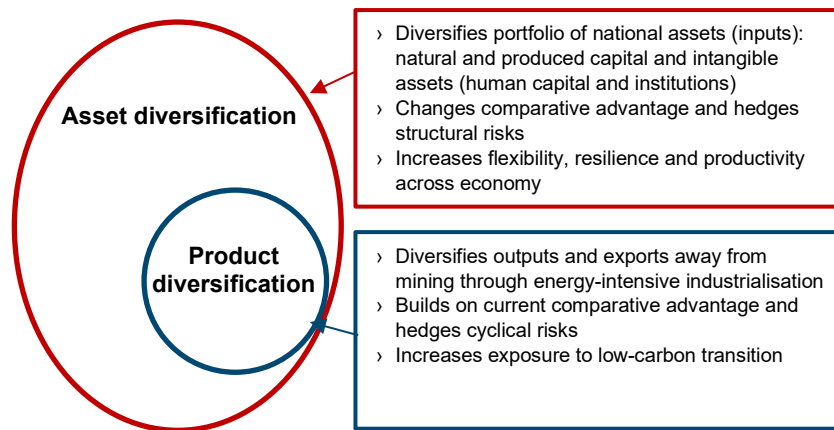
Asset diversification

Product diversification

› Diversifies portfolio of national assets (inputs): natural and produced capital and intangible assets (human capital and institutions)
› Changes comparative advantage and hedges structural risks
› Increases flexibility, resilience and productivity across economy

› Diversifies outputs and exports away from mining through energy-intensive industrialisation
› Builds on current comparative advantage and hedges cyclical risks
› Increases exposure to low-carbon transition